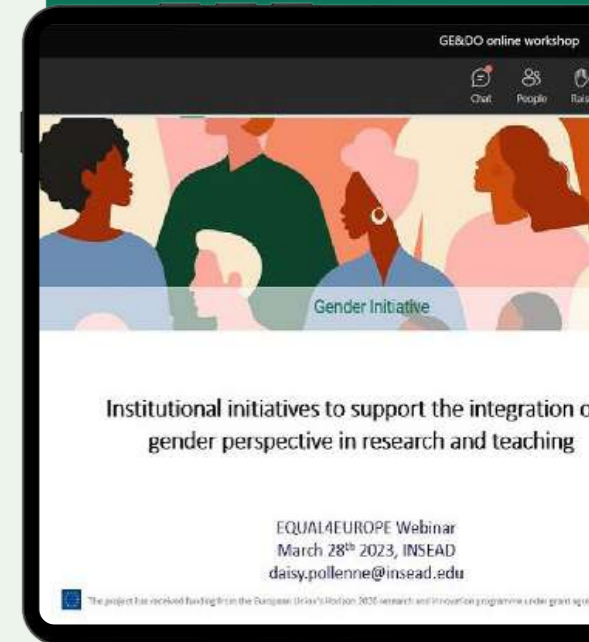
GE&DO online workshop

Chat People Rais

Gender Initiative

Institutional initiatives to support the integration o gender perspective in research and teaching

EQUAL4EUROPE Webinar
March 28$^{th}$ 2023, INSEAD
daisy.pollenne@insead.edu

The project has received funding from the European Union's Horizon 2020 research and innovation programme under grant agre